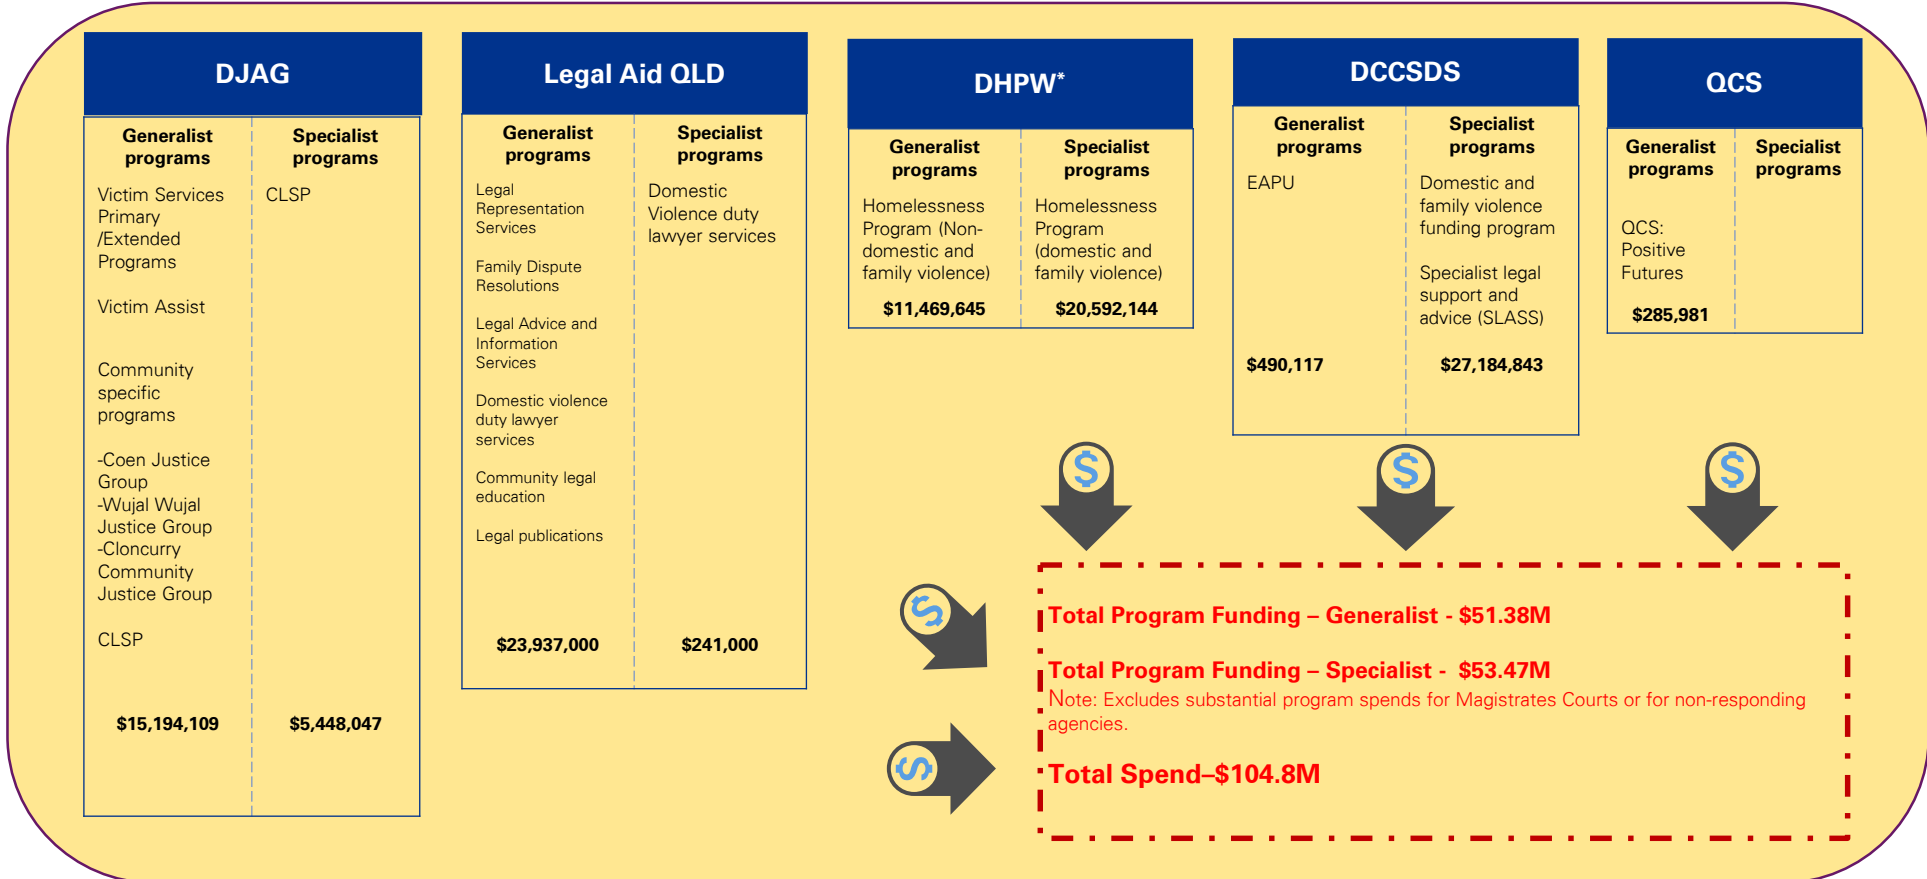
DJAG

| Generalist programs | Specialist programs |
|---|---|
| Victim Services Primary /Extended Programs<br><br>Victim Assist<br><br>Community specific programs<br><br>-Coen Justice Group<br>-Wujal Wujal Justice Group<br>-Cloncurry Community Justice Group<br><br>CLSP | CLSP |
| $15,194,109 | $5,448,047 |

Legal Aid QLD

| Generalist programs | Specialist programs |
|---|---|
| Legal Representation Services<br><br>Family Dispute Resolutions<br><br>Legal Advice and Information Services<br><br>Domestic violence duty lawyer services<br><br>Community legal education<br><br>Legal publications | Domestic Violence duty lawyer services |
| $23,937,000 | $241,000 |

DHPW*

| Generalist programs | Specialist programs |
|---|---|
| Homelessness Program (Non-domestic and family violence) | Homelessness Program (domestic and family violence) |
| $11,469,645 | $20,592,144 |

DCCSDS

| Generalist programs | Specialist programs |
|---|---|
| EAPU | Domestic and family violence funding program<br><br>Specialist legal support and advice (SLASS) |
| $490,117 | $27,184,843 |

QCS

| Generalist programs | Specialist programs |
|---|---|
| QCS: Positive Futures | |
| $285,981 | |

Total Program Funding – Generalist - $51.38M

Total Program Funding – Specialist - $53.47M

Note: Excludes substantial program spends for Magistrates Courts or for non-responding agencies.

Total Spend–$104.8M